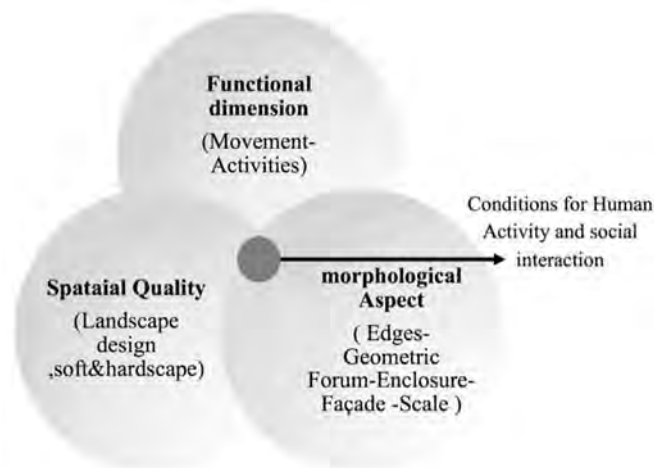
Functional dimension

(Movement-Activities)

Conditions for Human Activity and social interaction

Spataial Quality

(Landscape design ,soft&hardscape)

morphological Aspect

( Edges-Geometric Forum-Enclosure-Façade -Scale )